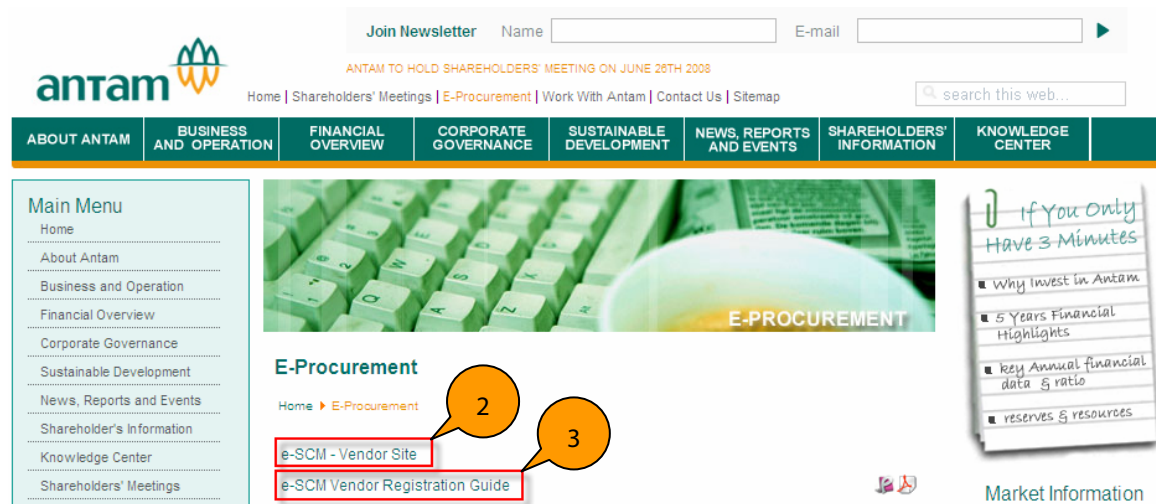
Join Newsletter Name E-mail

antam

ANTAM TO HOLD SHAREHOLDERS' MEETING ON JUNE 26TH 2008

Home | Shareholders' Meetings | E-Procurement | Work With Antam | Contact Us | Sitemap

search this web...

ABOUT ANTAM | BUSINESS AND OPERATION | FINANCIAL OVERVIEW | CORPORATE GOVERNANCE | SUSTAINABLE DEVELOPMENT | NEWS, REPORTS AND EVENTS | SHAREHOLDERS' INFORMATION | KNOWLEDGE CENTER

Main Menu
Home
About Antam
Business and Operation
Financial Overview
Corporate Governance
Sustainable Development
News, Reports and Events
Shareholder's Information
Knowledge Center
Shareholders' Meetings

E-PROCUREMENT

E-Procurement

Home ▸ E-Procurement

2

3

e-SCM - Vendor Site

e-SCM Vendor Registration Guide

If You Only Have 3 Minutes
Why Invest in Antam
5 Years Financial Highlights
key Annual financial data & ratio
reserves & resources

Market Information